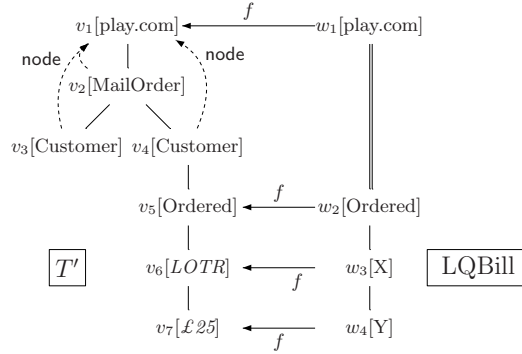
$v_1$[play.com] $\xleftarrow{f}$ $w_1$[play.com]

node

node

$v_2$[MailOrder]

$v_3$[Customer] $v_4$[Customer]

$v_5$[Ordered] $\xleftarrow{f}$ $w_2$[Ordered]

$T'$

$v_6$[$LOTR$] $\xleftarrow{f}$ $w_3$[X]

LQBill

$v_7$[$£25$] $\xleftarrow{f}$ $w_4$[Y]